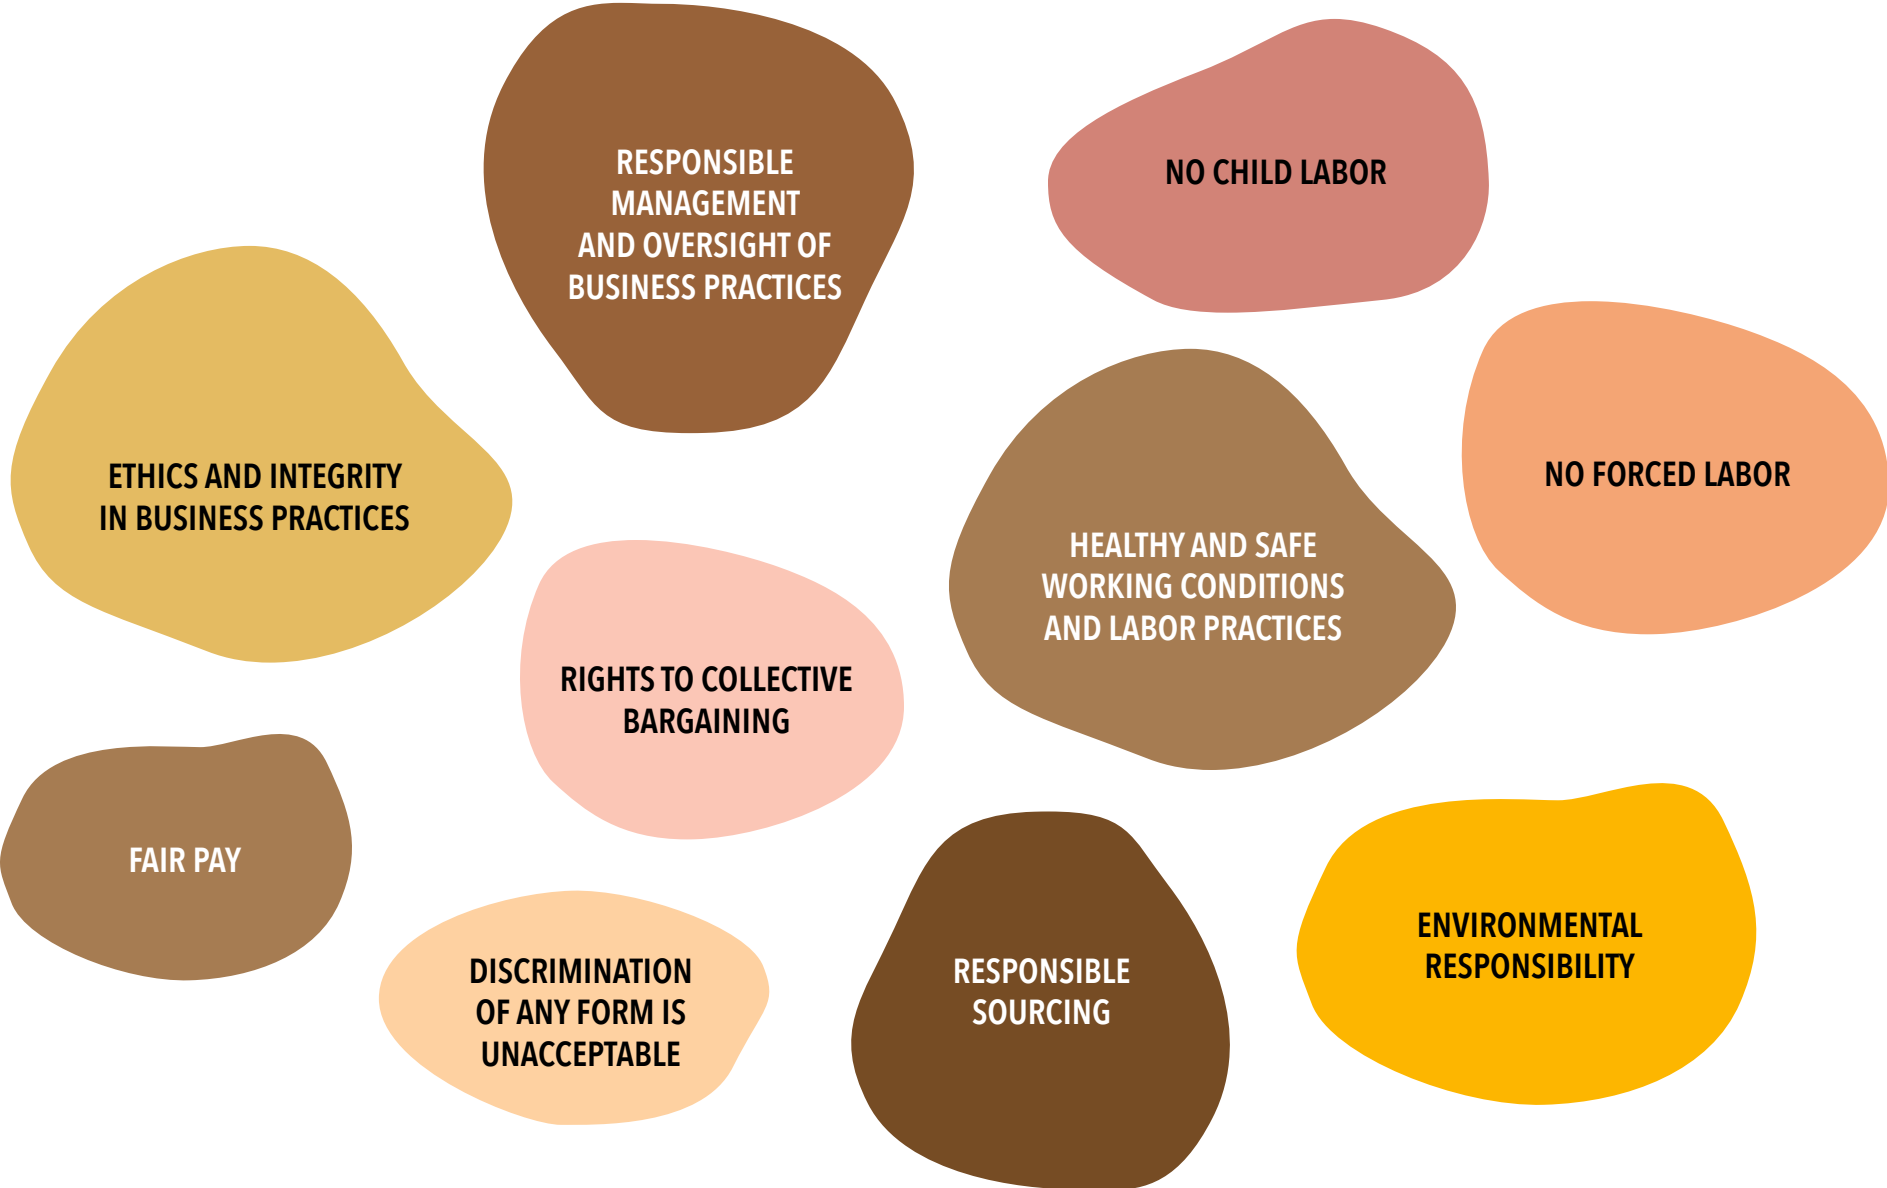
RESPONSIBLE MANAGEMENT AND OVERSIGHT OF BUSINESS PRACTICES

NO CHILD LABOR

ETHICS AND INTEGRITY IN BUSINESS PRACTICES

NO FORCED LABOR

HEALTHY AND SAFE WORKING CONDITIONS AND LABOR PRACTICES

RIGHTS TO COLLECTIVE BARGAINING

FAIR PAY

DISCRIMINATION OF ANY FORM IS UNACCEPTABLE

RESPONSIBLE SOURCING

ENVIRONMENTAL RESPONSIBILITY